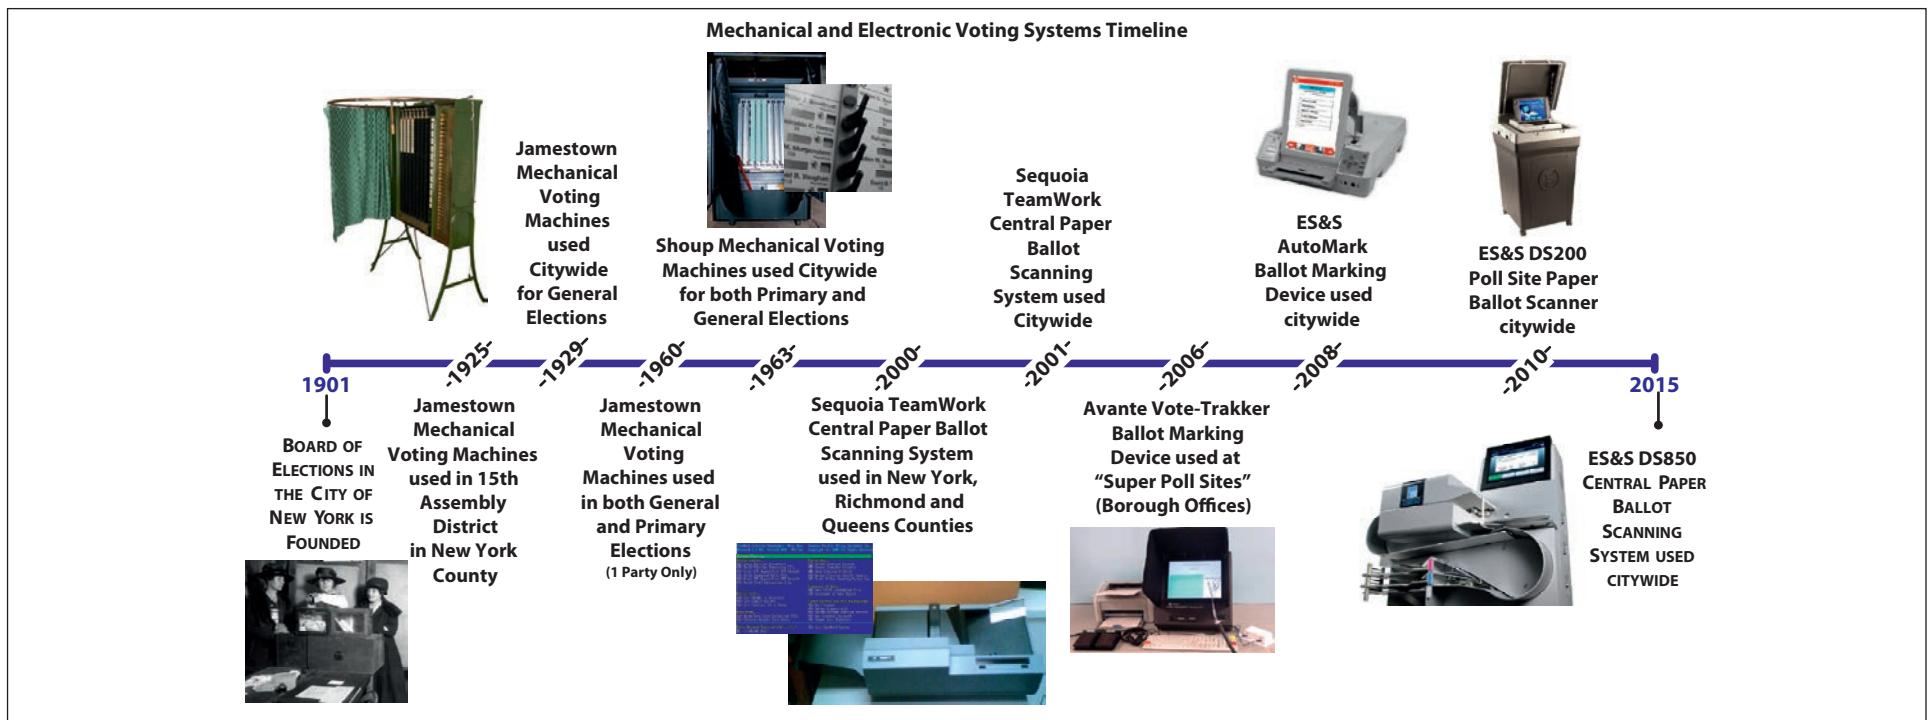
Mechanical and Electronic Voting Systems Timeline

Jamestown Mechanical Voting Machines used Citywide for General Elections

Shoup Mechanical Voting Machines used Citywide for both Primary and General Elections

Sequoia TeamWork Central Paper Ballot Scanning System used Citywide

ES&S AutoMark Ballot Marking Device used citywide

ES&S DS200 Poll Site Paper Ballot Scanner citywide

1901 -1925- -1929- -1960- -1963- -2000- -2001- -2006- -2008- -2010- 2015

Board of Elections in the City of New York is Founded

Jamestown Mechanical Voting Machines used in 15th Assembly District in New York County

Jamestown Mechanical Voting Machines used in both General and Primary Elections (1 Party Only)

Sequoia TeamWork Central Paper Ballot Scanning System used in New York, Richmond and Queens Counties

Avante Vote-Trakker Ballot Marking Device used at "Super Poll Sites" (Borough Offices)

ES&S DS850 Central Paper Ballot Scanning System used citywide